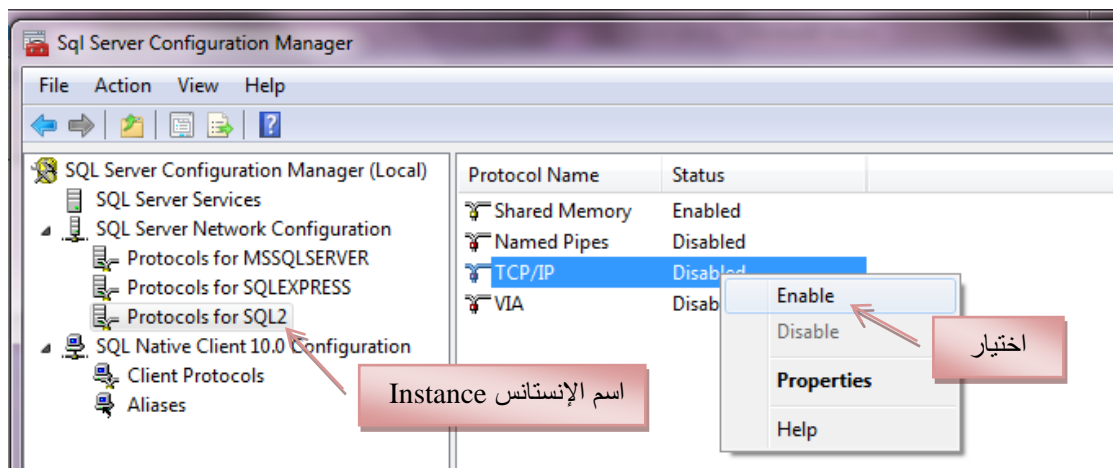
Sql Server Configuration Manager

File Action View Help

SQL Server Configuration Manager (Local)
SQL Server Services
SQL Server Network Configuration
Protocols for MSSQLSERVER
Protocols for SQLEXPRESS
Protocols for SQL2
SQL Native Client 10.0 Configuration
Client Protocols
Aliases

| Protocol Name | Status |
|---|---|
| Shared Memory | Enabled |
| Named Pipes | Disabled |
| TCP/IP | Disabled |
| VIA | Disab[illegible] |

Enable
Disable
Properties
Help

اختيار

اسم الإنستانس Instance